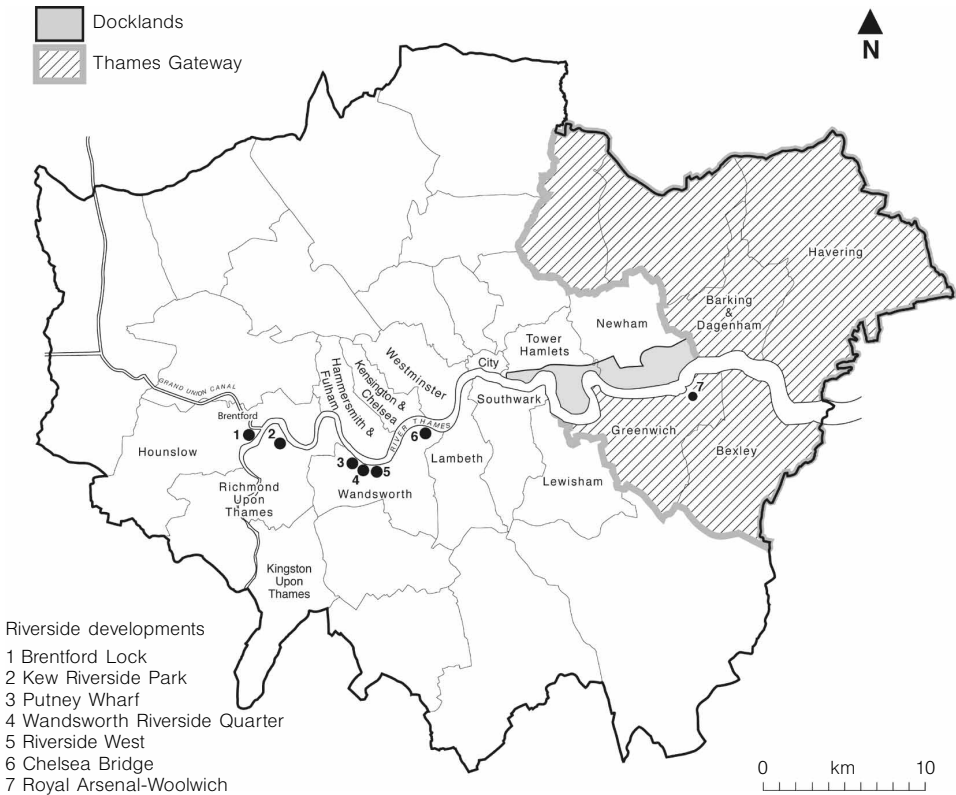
Docklands

Thames Gateway

N

GRAND UNION CANAL

Brentford

Hounslow

Richmond Upon Thames

Kingston Upon Thames

Hammersmith & Fulham

Kensington & Chelsea

Westminster

City

Tower Hamlets

Newham

Barking & Dagenham

Havering

Southwark

RIVER THAMES

Lambeth

Wandsworth

Lewisham

Greenwich

Bexley

1

2

3

4

5

6

7

Riverside developments

1 Brentford Lock
2 Kew Riverside Park
3 Putney Wharf
4 Wandsworth Riverside Quarter
5 Riverside West
6 Chelsea Bridge
7 Royal Arsenal-Woolwich

0 km 10